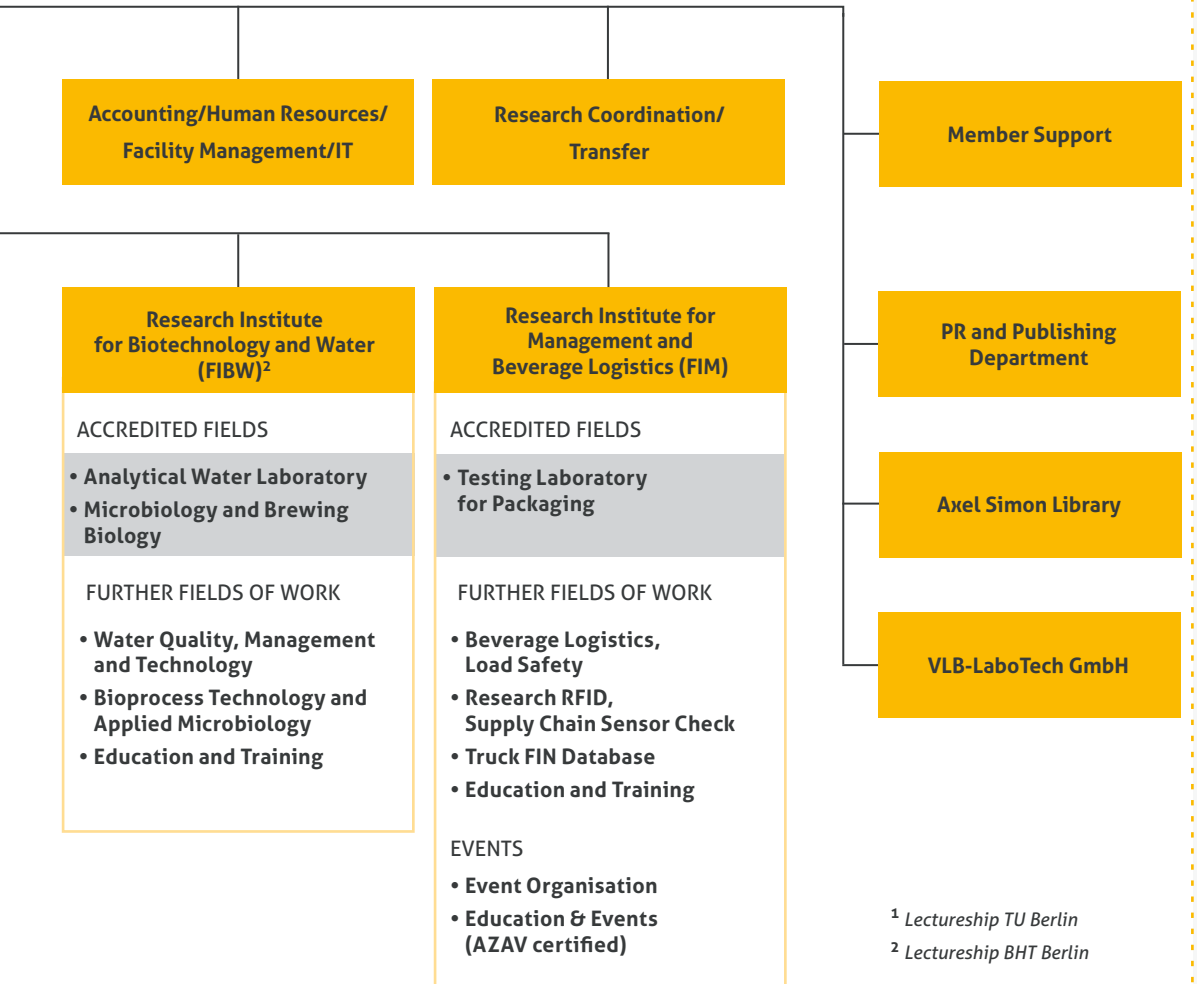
Accounting/Human Resources/ Facility Management/IT

Research Coordination/ Transfer

Member Support

Research Institute for Biotechnology and Water (FIBW)$^2$

ACCREDITED FIELDS

• Analytical Water Laboratory
• Microbiology and Brewing Biology

FURTHER FIELDS OF WORK

• Water Quality, Management and Technology
• Bioprocess Technology and Applied Microbiology
• Education and Training

Research Institute for Management and Beverage Logistics (FIM)

ACCREDITED FIELDS

• Testing Laboratory for Packaging

FURTHER FIELDS OF WORK

• Beverage Logistics, Load Safety
• Research RFID, Supply Chain Sensor Check
• Truck FIN Database
• Education and Training

EVENTS

• Event Organisation
• Education & Events (AZAV certified)

PR and Publishing Department

Axel Simon Library

VLB-LaboTech GmbH

$^1$ Lectureship TU Berlin
$^2$ Lectureship BHT Berlin